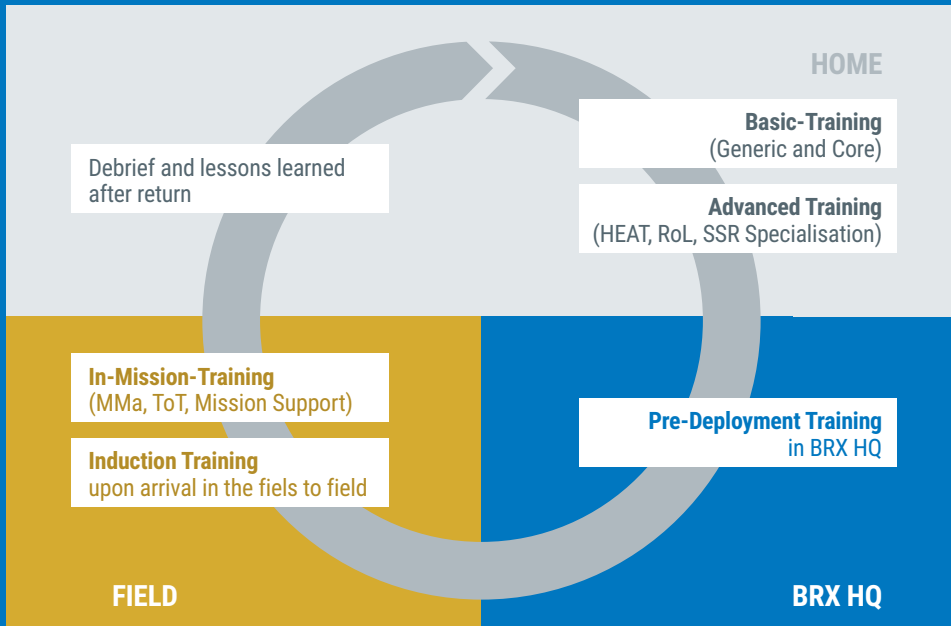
HOME

Basic-Training
(Generic and Core)

Advanced Training
(HEAT, RoL, SSR Specialisation)

Debrief and lessons learned after return

In-Mission-Training
(MMa, ToT, Mission Support)

Induction Training
upon arrival in the fiels to field

Pre-Deployment Training
in BRX HQ

FIELD

BRX HQ